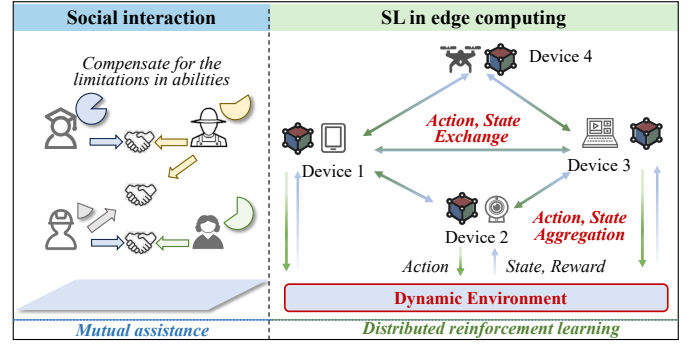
Social interaction

Compensate for the limitations in abilities

Mutual assistance

SL in edge computing

Device 4

Action, State Exchange

Device 1

Device 3

Device 2

Action, State Aggregation

Action

State, Reward

Dynamic Environment

Distributed reinforcement learning